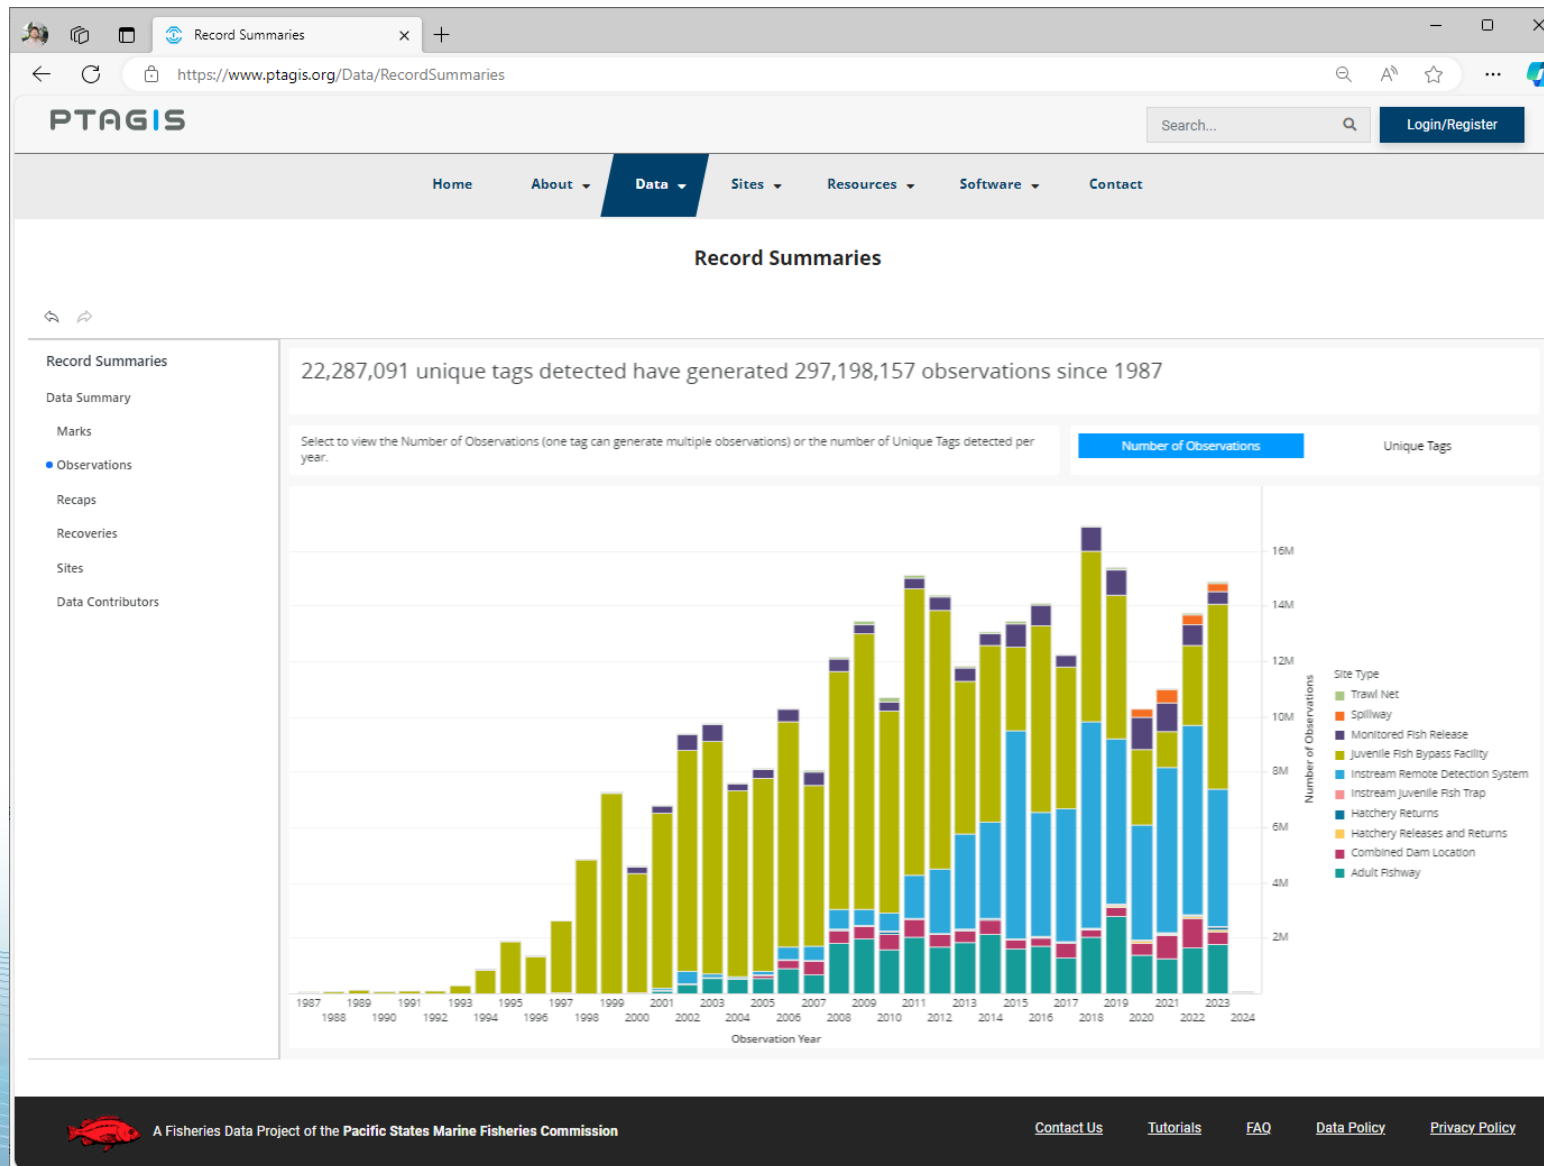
Record Summaries

https://www.ptagis.org/Data/RecordSummaries

PTAGIS

Search...

Login/Register

Home About Data Sites Resources Software Contact

Record Summaries

Record Summaries

Data Summary

Marks

Observations

Recaps

Recoveries

Sites

Data Contributors

22,287,091 unique tags detected have generated 297,198,157 observations since 1987

Select to view the Number of Observations (one tag can generate multiple observations) or the number of Unique Tags detected per year.

Number of Observations

Unique Tags

16M
14M
12M
10M
8M
6M
4M
2M

Number of Observations

1987 1988 1989 1990 1991 1992 1993 1994 1995 1996 1997 1998 1999 2000 2001 2002 2003 2004 2005 2006 2007 2008 2009 2010 2011 2012 2013 2014 2015 2016 2017 2018 2019 2020 2021 2022 2023 2024

Observation Year

Site Type
Trawl Net
Spillway
Monitored Fish Release
Juvenile Fish Bypass Facility
Instream Remote Detection System
Instream Juvenile Fish Trap
Hatchery Returns
Hatchery Releases and Returns
Combined Dam Location
Adult Fishway

A Fisheries Data Project of the Pacific States Marine Fisheries Commission

Contact Us Tutorials FAQ Data Policy Privacy Policy